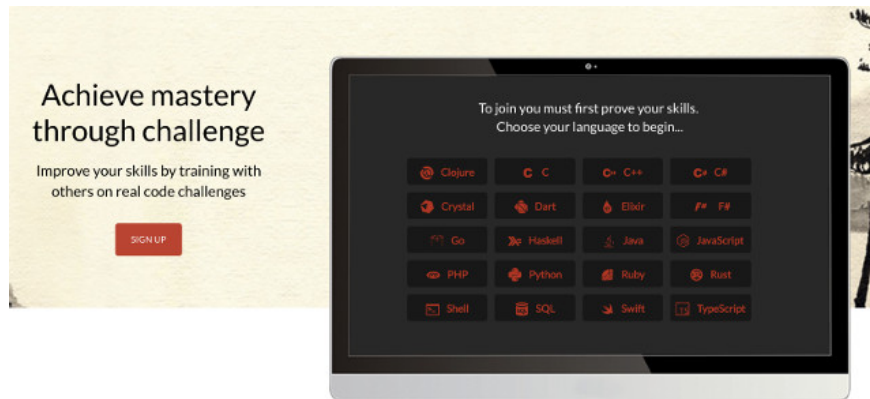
Achieve mastery through challenge

Improve your skills by training with others on real code challenges

SIGN UP

To join you must first prove your skills.
Choose your language to begin...

| | | | |
|---|---|---|---|
| Clojure | C | C++ | C# |
| Crystal | Dart | Elixir | F# |
| Go | Haskell | Java | JavaScript |
| PHP | Python | Ruby | Rust |
| Shell | SQL | Swift | TypeScript |